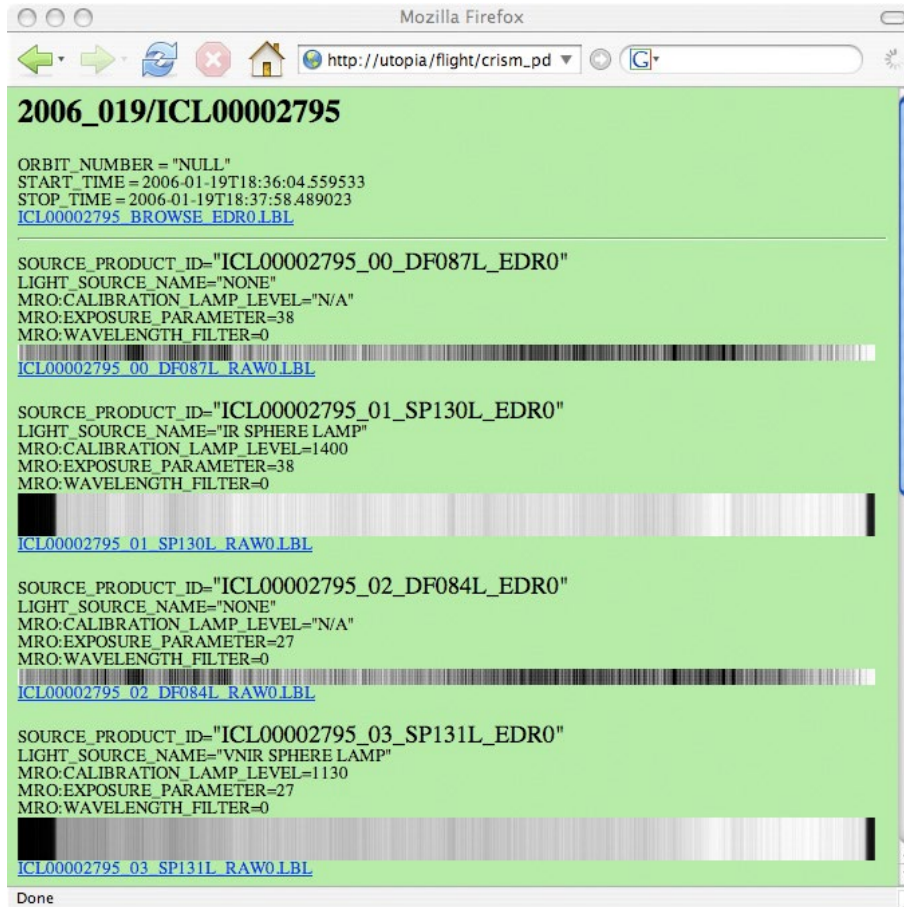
Mozilla Firefox

http://utopia/flight/crism_pd

G

2006_019/ICL00002795

ORBIT_NUMBER = "NULL"
START_TIME = 2006-01-19T18:36:04.559533
STOP_TIME = 2006-01-19T18:37:58.489023
ICL00002795_BROWSE_EDR0.LBL

SOURCE_PRODUCT_ID="ICL00002795_00_DF087L_EDR0"
LIGHT_SOURCE_NAME="NONE"
MRO:CALIBRATION_LAMP_LEVEL="N/A"
MRO:EXPOSURE_PARAMETER=38
MRO:WAVELENGTH_FILTER=0
ICL00002795_00_DF087L_RAW0.LBL

SOURCE_PRODUCT_ID="ICL00002795_01_SP130L_EDR0"
LIGHT_SOURCE_NAME="IR SPHERE LAMP"
MRO:CALIBRATION_LAMP_LEVEL=1400
MRO:EXPOSURE_PARAMETER=38
MRO:WAVELENGTH_FILTER=0
ICL00002795_01_SP130L_RAW0.LBL

SOURCE_PRODUCT_ID="ICL00002795_02_DF084L_EDR0"
LIGHT_SOURCE_NAME="NONE"
MRO:CALIBRATION_LAMP_LEVEL="N/A"
MRO:EXPOSURE_PARAMETER=27
MRO:WAVELENGTH_FILTER=0
ICL00002795_02_DF084L_RAW0.LBL

SOURCE_PRODUCT_ID="ICL00002795_03_SP131L_EDR0"
LIGHT_SOURCE_NAME="VNIR SPHERE LAMP"
MRO:CALIBRATION_LAMP_LEVEL=1130
MRO:EXPOSURE_PARAMETER=27
MRO:WAVELENGTH_FILTER=0
ICL00002795_03_SP131L_RAW0.LBL

Done